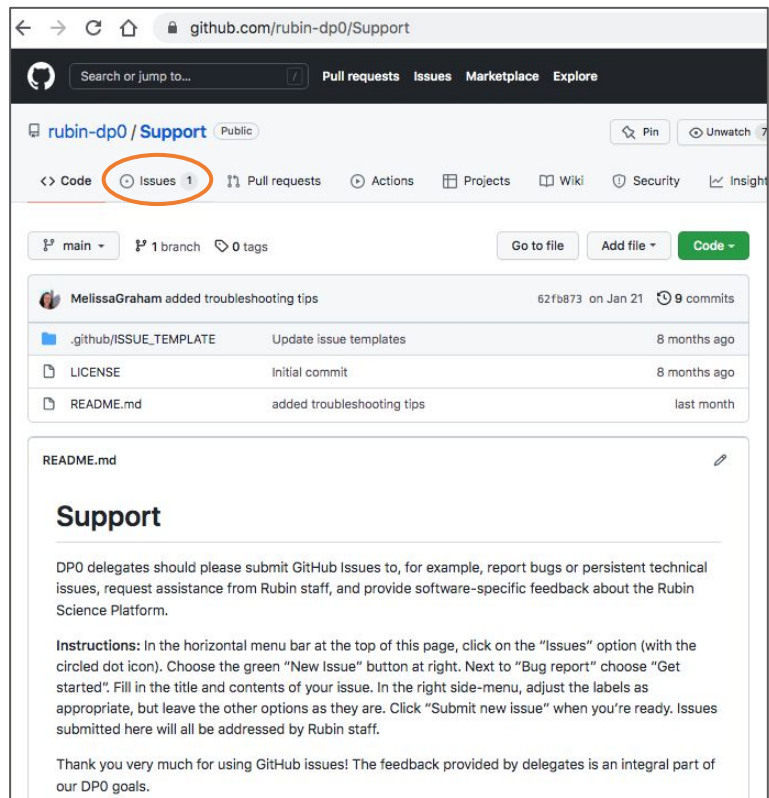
github.com/rubin-dp0/Support

Search or jump to... /

Pull requests Issues Marketplace Explore

rubin-dp0 / Support Public

Pin Unwatch 7

Code Issues 1 Pull requests Actions Projects Wiki Security Insight

main 1 branch 0 tags

Go to file Add file Code

MelissaGraham added troubleshooting tips 62fb873 on Jan 21 9 commits

| .github/ISSUE_TEMPLATE | Update issue templates | 8 months ago |
|---|---|---|
| LICENSE | Initial commit | 8 months ago |
| README.md | added troubleshooting tips | last month |

README.md

Support

DP0 delegates should please submit GitHub Issues to, for example, report bugs or persistent technical issues, request assistance from Rubin staff, and provide software-specific feedback about the Rubin Science Platform.

Instructions: In the horizontal menu bar at the top of this page, click on the "Issues" option (with the circled dot icon). Choose the green "New Issue" button at right. Next to "Bug report" choose "Get started". Fill in the title and contents of your issue. In the right side-menu, adjust the labels as appropriate, but leave the other options as they are. Click "Submit new issue" when you're ready. Issues submitted here will all be addressed by Rubin staff.

Thank you very much for using GitHub issues! The feedback provided by delegates is an integral part of our DP0 goals.